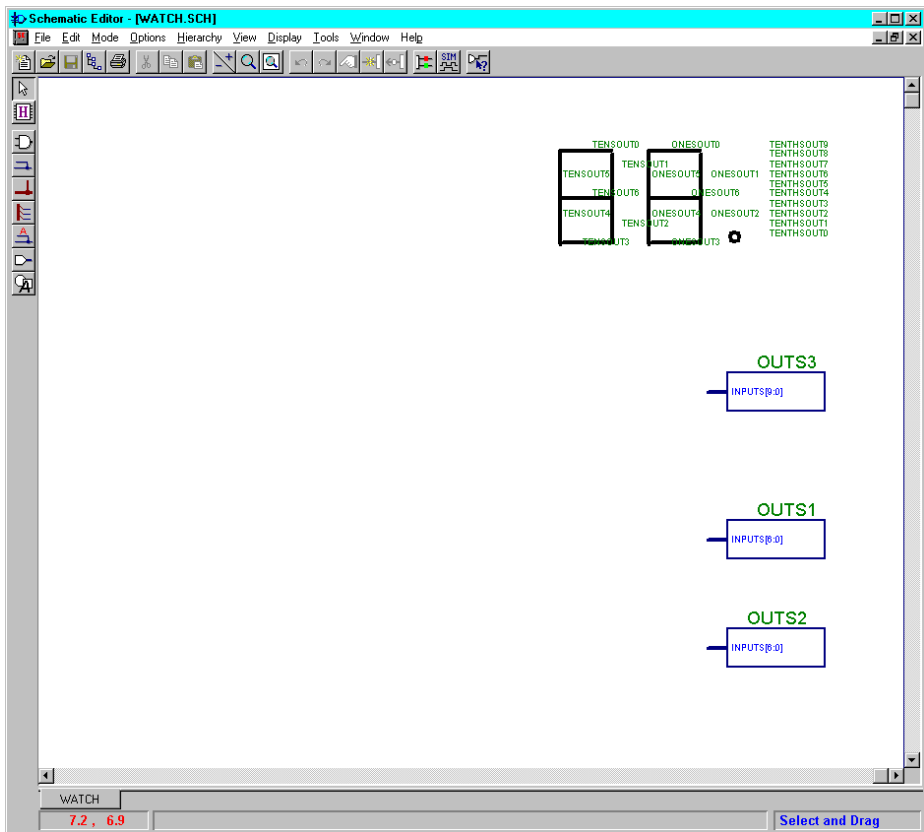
Schematic Editor - [WATCH.SCH]

File Edit Mode Options Hierarchy View Display Tools Window Help

TENSOUT0
ONESOUT0
TENSOUT1
TENSOUT5
ONESOUT5
ONESOUT1
TENSOUT6
ONESOUT6
TENSOUT4
ONESOUT4
ONESOUT2
TENSOUT2
TENSOUT3
ONESOUT3

TENTHSOUT9
TENTHSOUT8
TENTHSOUT7
TENTHSOUT6
TENTHSOUT5
TENTHSOUT4
TENTHSOUT3
TENTHSOUT2
TENTHSOUT1
TENTHSOUT0

OUTS3
INPUTS[9:0]

OUTS1
INPUTS[6:0]

OUTS2
INPUTS[6:0]

WATCH

7.2 , 6.9

Select and Drag